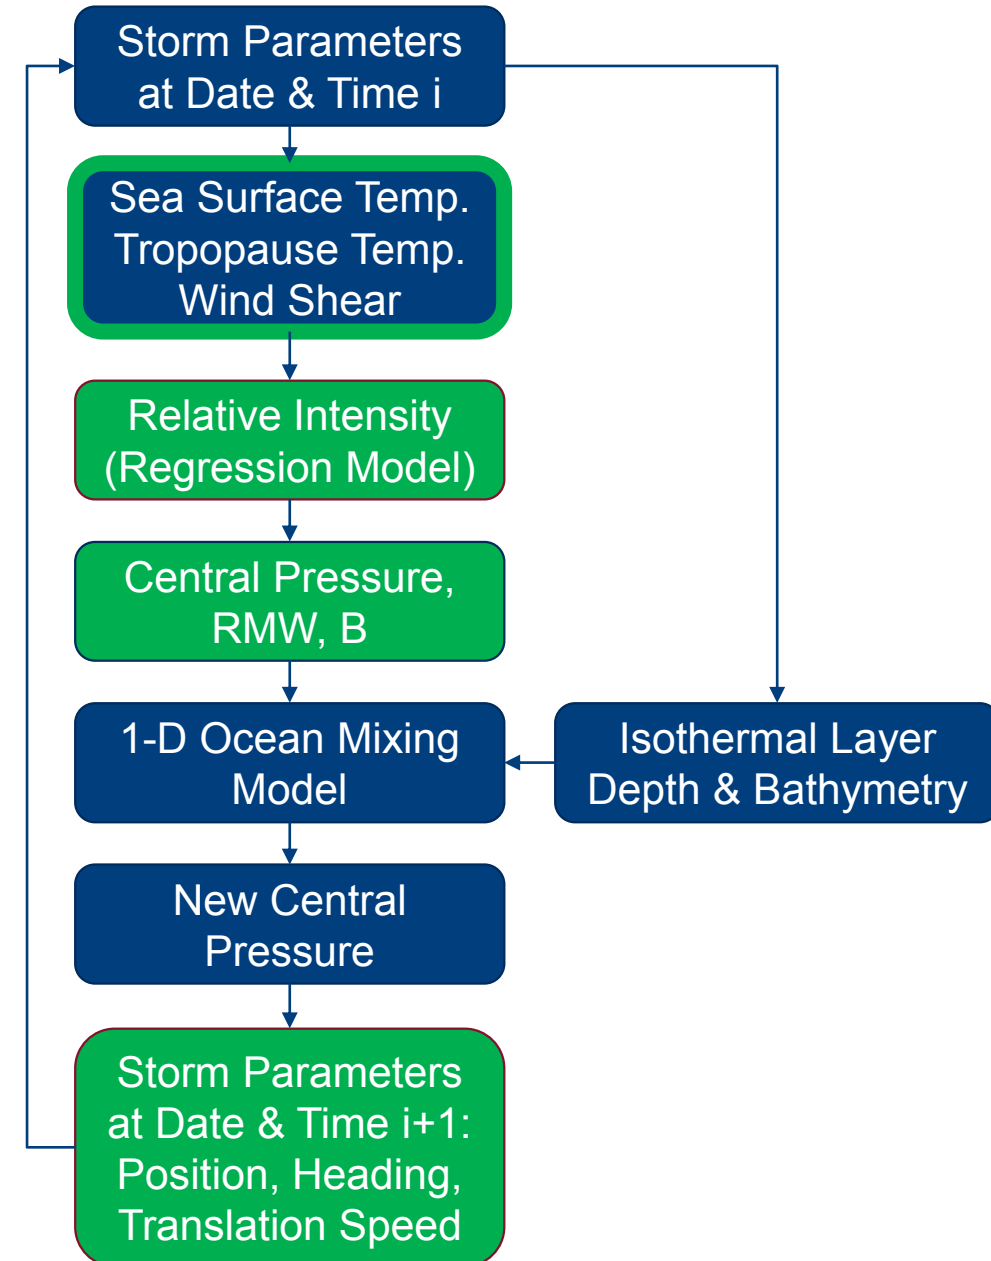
Storm Parameters at Date & Time i

Sea Surface Temp.
Tropopause Temp.
Wind Shear

Relative Intensity (Regression Model)

Central Pressure, RMW, B

1-D Ocean Mixing Model

Isothermal Layer Depth & Bathymetry

New Central Pressure

Storm Parameters at Date & Time i+1: Position, Heading, Translation Speed